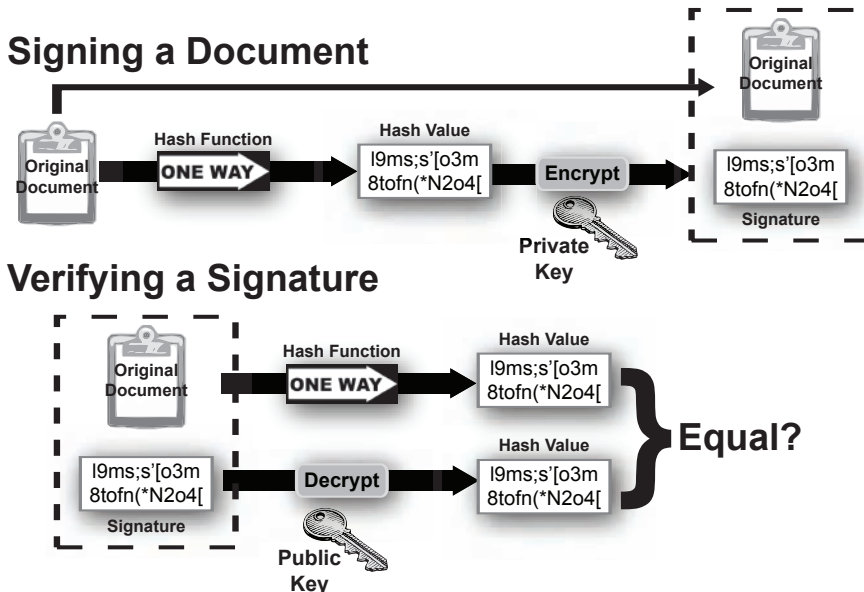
Signing a Document

Original Document

Original Document

Hash Function

ONE WAY

Hash Value

l9ms;s'[o3m 8tofn(*N2o4[

Encrypt

Private Key

l9ms;s'[o3m 8tofn(*N2o4[

Signature

Verifying a Signature

Original Document

Hash Function

ONE WAY

Hash Value

l9ms;s'[o3m 8tofn(*N2o4[

Equal?

l9ms;s'[o3m 8tofn(*N2o4[

Signature

Decrypt

Public Key

Hash Value

l9ms;s'[o3m 8tofn(*N2o4[